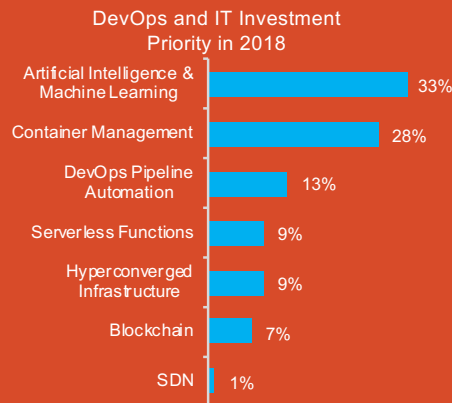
DevOps and IT Investment Priority in 2018

Artificial Intelligence & Machine Learning 33%

Container Management 28%

DevOps Pipeline Automation 13%

Serverless Functions 9%

Hyperconverged Infrastructure 9%

Blockchain 7%

SDN 1%